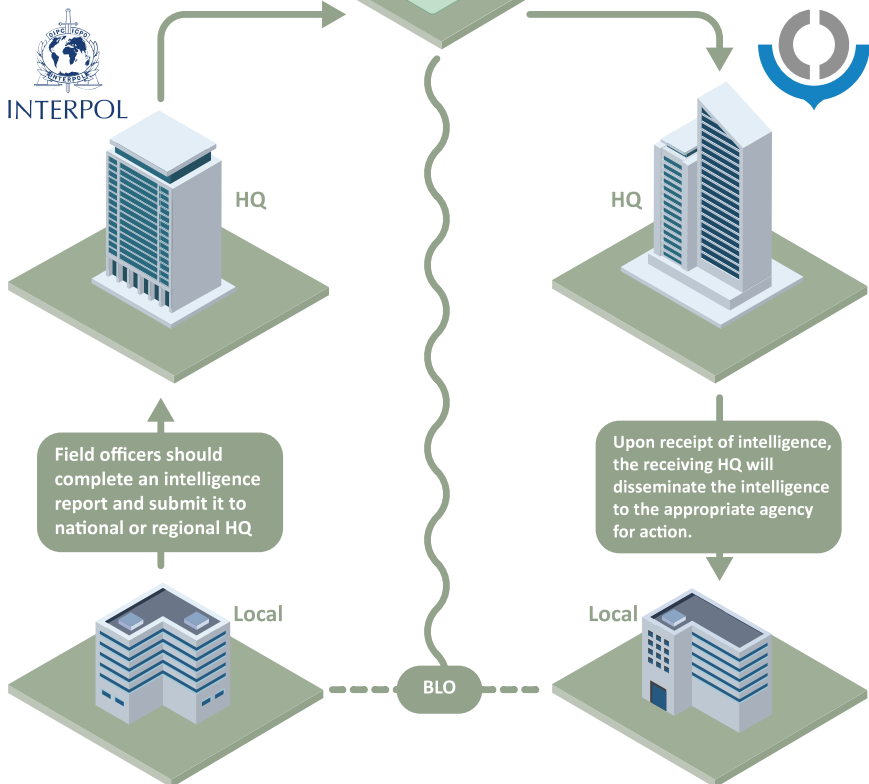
OIPC ICPO
INTERPOL
INTERPOL

HQ

HQ

Field officers should complete an intelligence report and submit it to national or regional HQ

Upon receipt of intelligence, the receiving HQ will disseminate the intelligence to the appropriate agency for action.

Local

Local

BLO